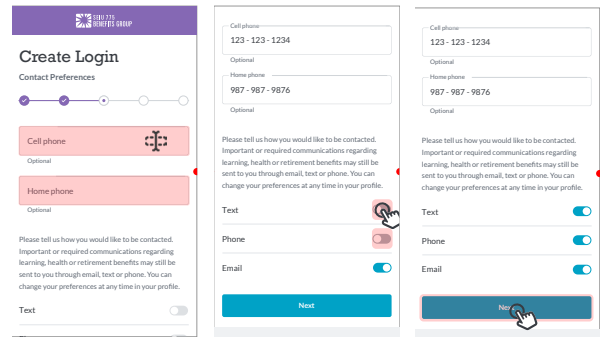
SEIU 775 BENEFITS GROUP

Create Login

Contact Preferences

Cell phone

Optional

Home phone

Optional

Please tell us how you would like to be contacted. Important or required communications regarding learning, health or retirement benefits may still be sent to you through email, text or phone. You can change your preferences at any time in your profile.

Text

Cell phone

123 - 123 - 1234

Optional

Home phone

987 - 987 - 9876

Optional

Please tell us how you would like to be contacted. Important or required communications regarding learning, health or retirement benefits may still be sent to you through email, text or phone. You can change your preferences at any time in your profile.

Text

Phone

Email

Next

Cell phone

123 - 123 - 1234

Optional

Home phone

987 - 987 - 9876

Optional

Please tell us how you would like to be contacted. Important or required communications regarding learning, health or retirement benefits may still be sent to you through email, text or phone. You can change your preferences at any time in your profile.

Text

Phone

Email

Ne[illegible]